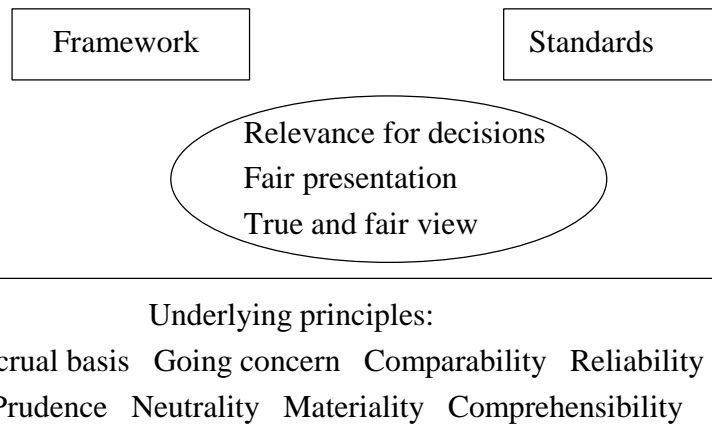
Framework

Standards

Relevance for decisions
Fair presentation
True and fair view

Underlying principles:
crual basis Going concern Comparability Reliability
Prudence Neutrality Materiality Comprehensibility